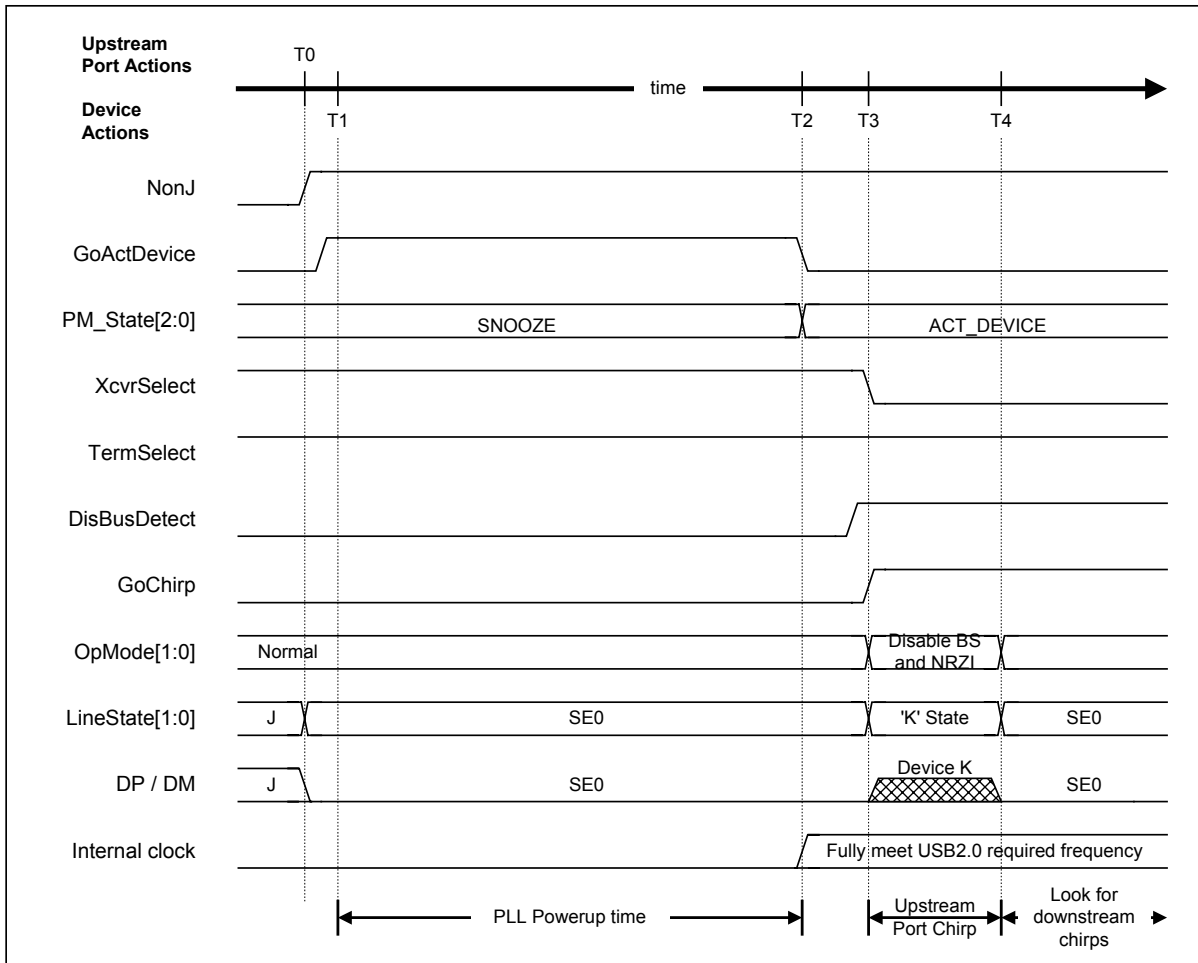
Upstream Port Actions
T0
time
Device Actions
T1
T2
T3
T4

NonJ
GoActDevice
PM_State[2:0]
SNOOZE
ACT_DEVICE
XcvrSelect
TermSelect
DisBusDetect
GoChirp
OpMode[1:0]
Normal
Disable BS and NRZI
LineState[1:0]
J
SE0
'K' State
SE0
DP / DM
J
SE0
Device K
SE0
Internal clock
Fully meet USB2.0 required frequency

PLL Powerup time
Upstream Port Chirp
Look for downstream chirps